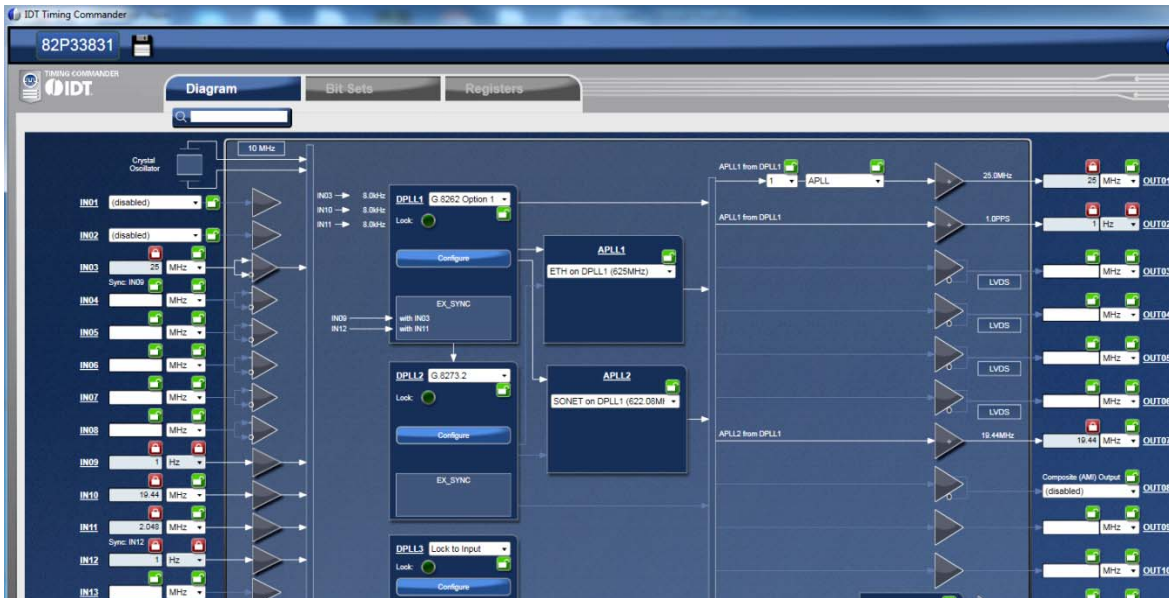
IDT Timing Commander

82P33831

TIMING COMMANDER
IDT

Diagram
Bit Sets
Registers

10 MHz

Crystal Oscillator

IN01 (disabled)
IN02 (disabled)
IN03 25 MHz
Sync: IN09
IN04 MHz
IN05 MHz
IN06 MHz
IN07 MHz
IN08 MHz
IN09 1 Hz
IN10 19.44 MHz
IN11 2.048 MHz
Sync: IN12
IN12 1 Hz
IN13 MHz

IN03 → 8.0kHz
IN10 → 8.0kHz
IN11 → 8.0kHz

DPLL1 G.8262 Option 1
Lock:
Configure
EX_SYNC
IN09 with IN03
IN12 with IN11

DPLL2 G.8273.2
Lock:
Configure
EX_SYNC

DPLL3 Lock to Input
Lock:
Configure

APLL1
ETH on DPLL1 (625MHz)

APLL2
SONET on DPLL1 (622.08M

APLL1 from DPLL1
1 APLL
APLL1 from DPLL1
APLL2 from DPLL1

25.0MHz
1.0PPS
19.44MHz

LVDS
LVDS
LVDS
LVDS

25 MHz OUT01
1 Hz OUT02
MHz OUT03
MHz OUT04
MHz OUT05
MHz OUT06
19.44 MHz OUT07
Composite (AMI) Output
(disabled) OUT08
MHz OUT09
MHz OUT10